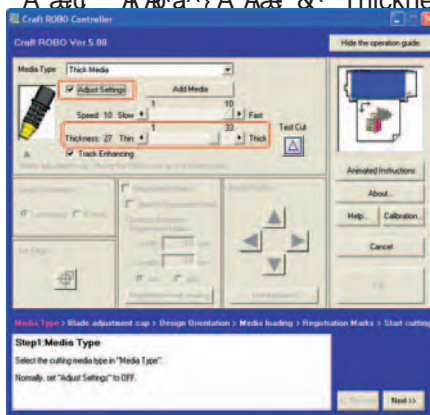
A ãéú ... Ã Âéã ... Ã Âéã &· Thickne

Craft ROBO Controller

Craft ROBO Ver.5.00

Hide the operation guide.

Media Type Thick Media

Adjust Settings

Add Media

1 10

Speed 10 Slow Fast

1 33

Thickness 27 Thin Thick

Test Cut

Track Enhancing

Animated Instructions

About...

Help.. Calibration..

Cancel

Media Type > Blade adjustment cap > Design Orientation > Media loading > Registration Marks > Start cutting

Step1:Media Type

Select the cutting media type in "Media Type".

Normally, set "Adjust Settings" to OFF.

Next >>